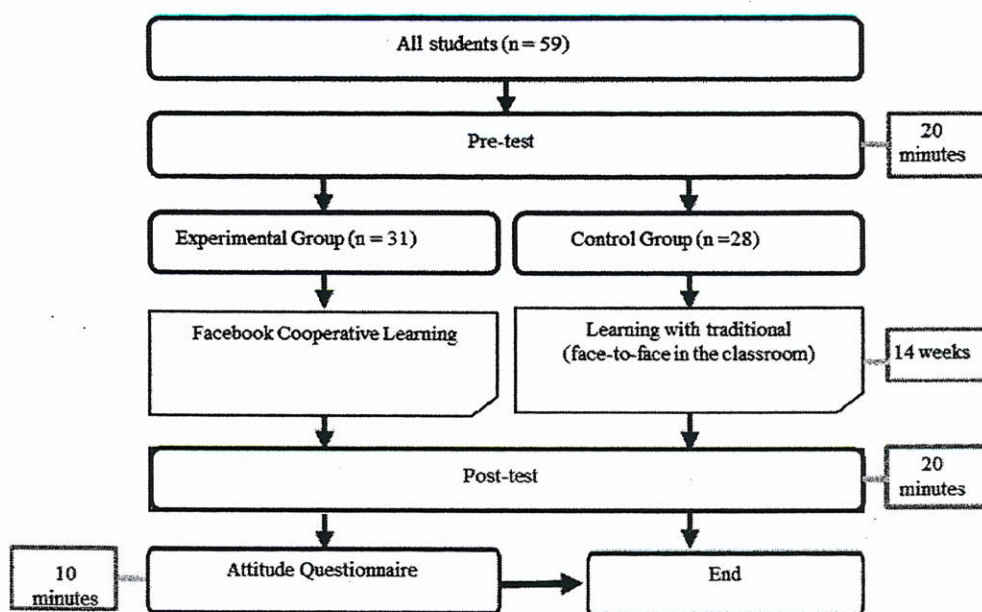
All students (n = 59)

Pre-test

20 minutes

Experimental Group (n = 31)

Control Group (n =28)

Facebook Cooperative Learning

Learning with traditional (face-to-face in the classroom)

14 weeks

Post-test

20 minutes

10 minutes

Attitude Questionnaire

End